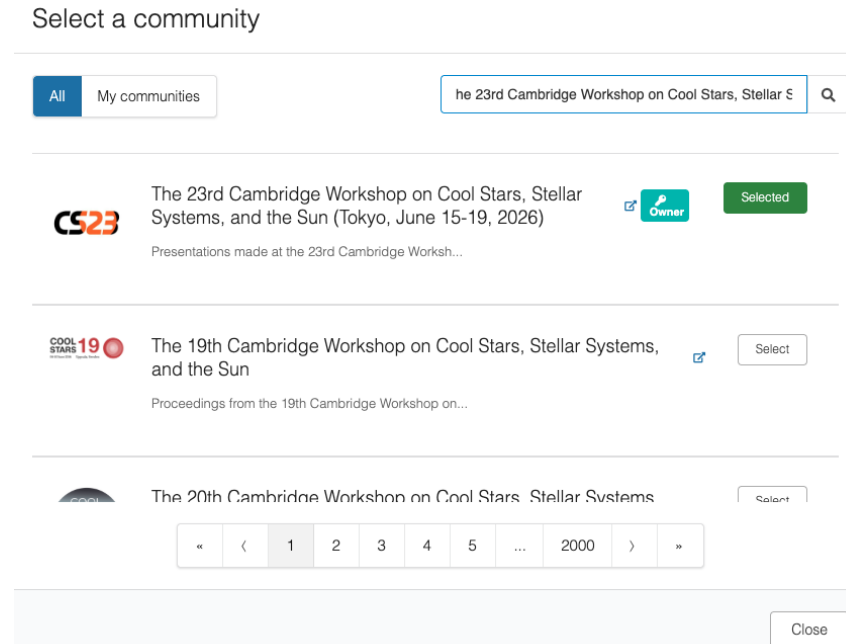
Select a community

All My communities

he 23rd Cambridge Workshop on Cool Stars, Stellar S

CS23

The 23rd Cambridge Workshop on Cool Stars, Stellar Systems, and the Sun (Tokyo, June 15-19, 2026)

Owner

Selected

Presentations made at the 23rd Cambridge Worksh...

COOL STARS 19

The 19th Cambridge Workshop on Cool Stars, Stellar Systems, and the Sun

Select

Proceedings from the 19th Cambridge Workshop on...

COOL

The 20th Cambridge Workshop on Cool Stars, Stellar Systems

Select

« ‹ 1 2 3 4 5 ... 2000 › »

Close